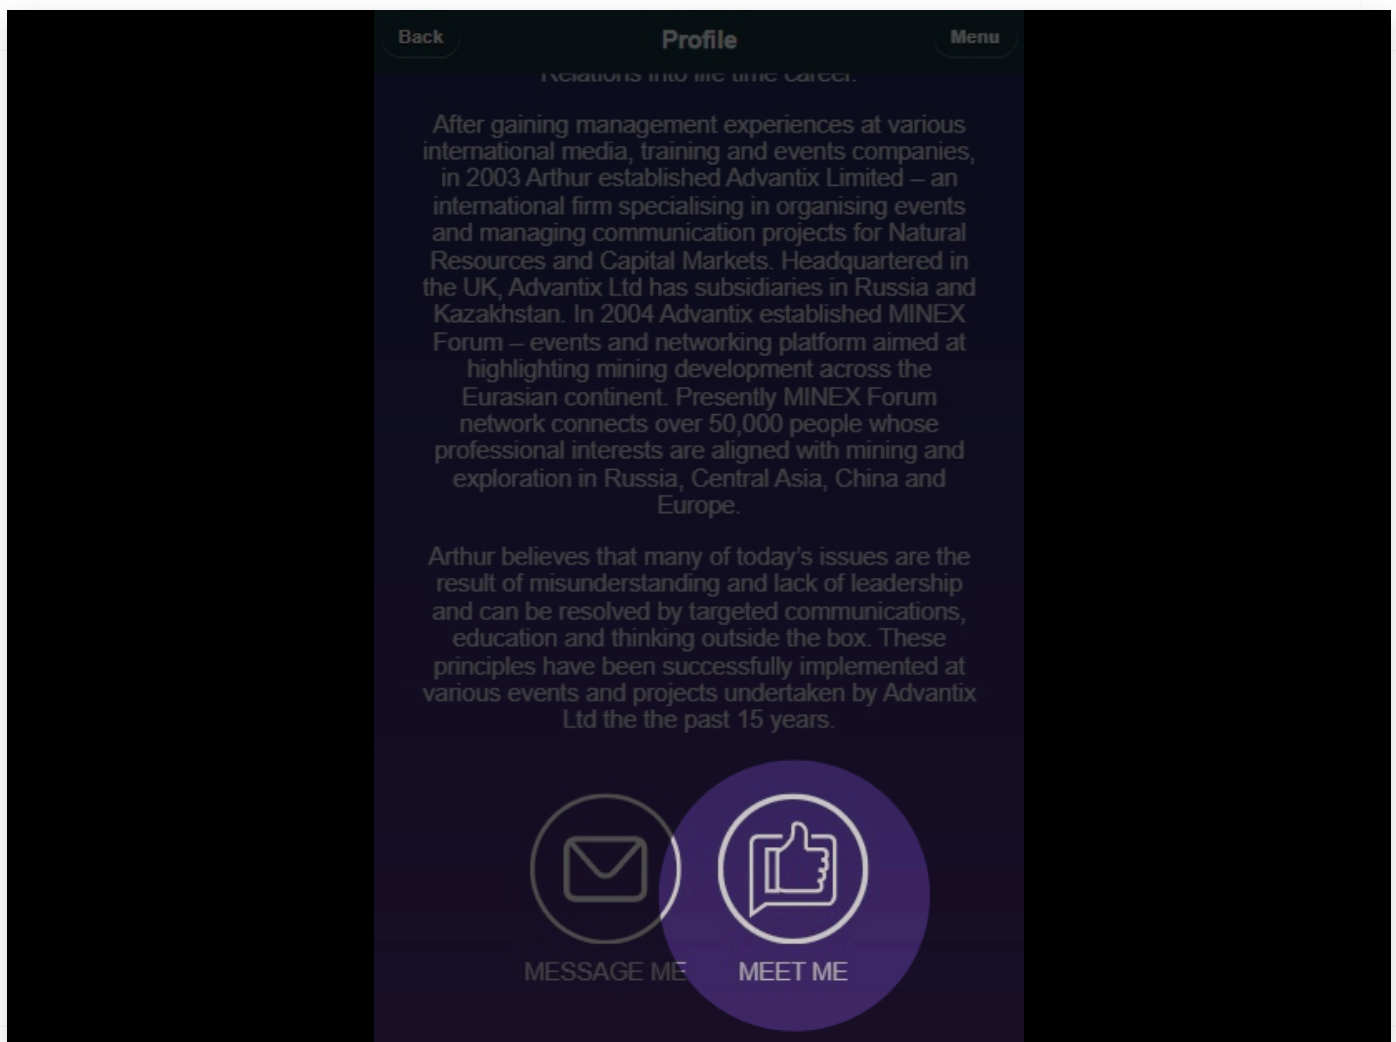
Back

Profile

Menu

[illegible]

After gaining management experiences at various international media, training and events companies, in 2003 Arthur established Advantix Limited – an international firm specialising in organising events and managing communication projects for Natural Resources and Capital Markets. Headquartered in the UK, Advantix Ltd has subsidiaries in Russia and Kazakhstan. In 2004 Advantix established MINEX Forum – events and networking platform aimed at highlighting mining development across the Eurasian continent. Presently MINEX Forum network connects over 50,000 people whose professional interests are aligned with mining and exploration in Russia, Central Asia, China and Europe.

Arthur believes that many of today's issues are the result of misunderstanding and lack of leadership and can be resolved by targeted communications, education and thinking outside the box. These principles have been successfully implemented at various events and projects undertaken by Advantix Ltd the the past 15 years.

MESSAGE ME

MEET ME